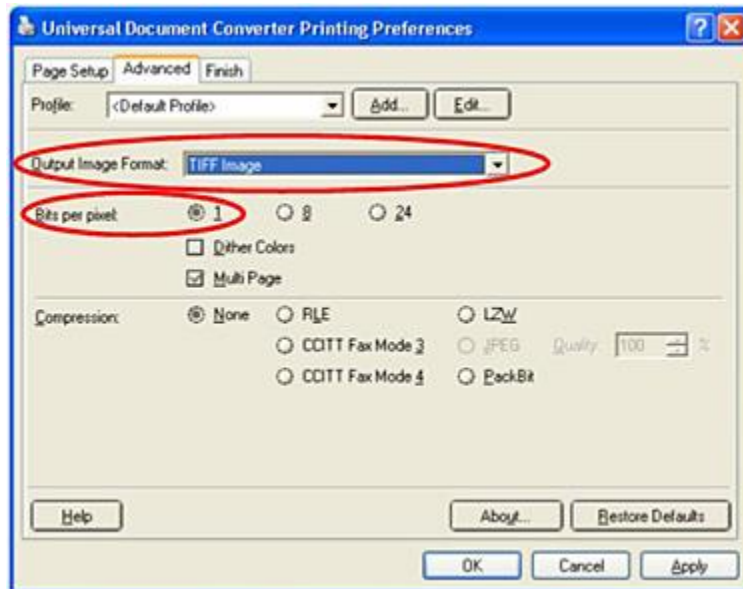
Universal Document Converter Printing Preferences

Page Setup | Advanced | Finish

Profile: <Default Profile> Add... Edit...

Output Image Format: TIFF Image

Bits per pixel: 1 8 24

Dither Colors

Multi Page

Compression: None RLE LZW

CCITT Fax Mode 3 JPEG Quality: 100 %

CCITT Fax Mode 4 PackBit

Help About... Restore Defaults

OK Cancel Apply